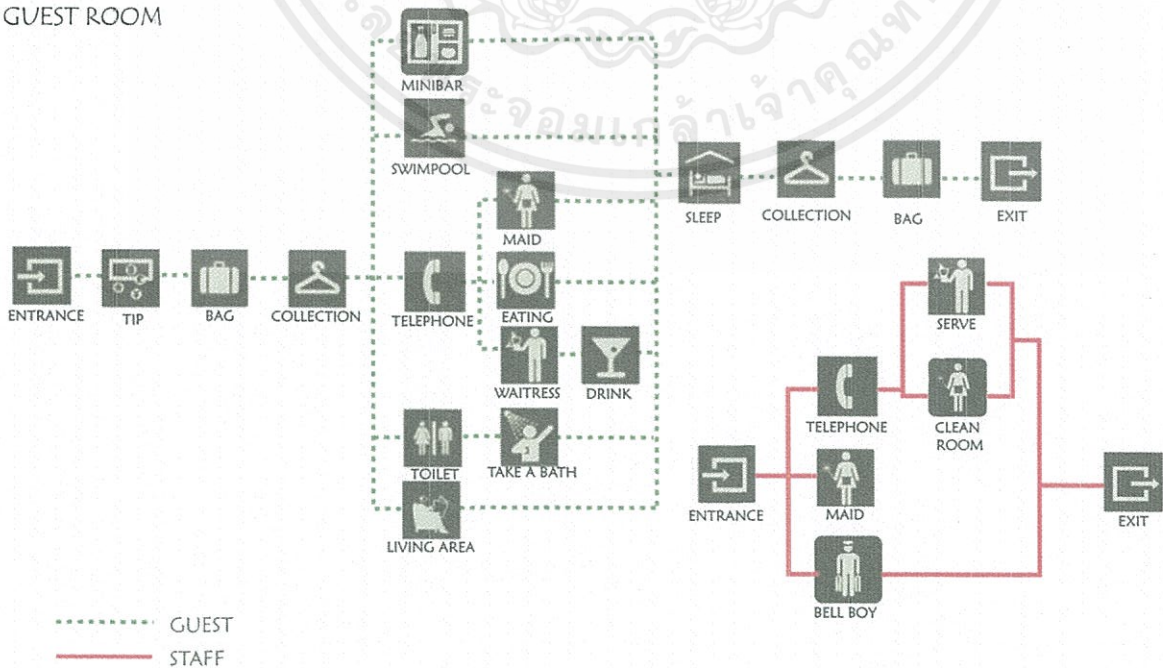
GUEST ROOM

MINIBAR

SWIMPOOL

MAID

SLEEP

COLLECTION

BAG

EXIT

ENTRANCE

TIP

BAG

COLLECTION

TELEPHONE

EATING

WAITRESS

DRINK

TOILET

TAKE A BATH

LIVING AREA

SERVE

TELEPHONE

CLEAN ROOM

ENTRANCE

MAID

EXIT

BELL BOY

GUEST

STAFF